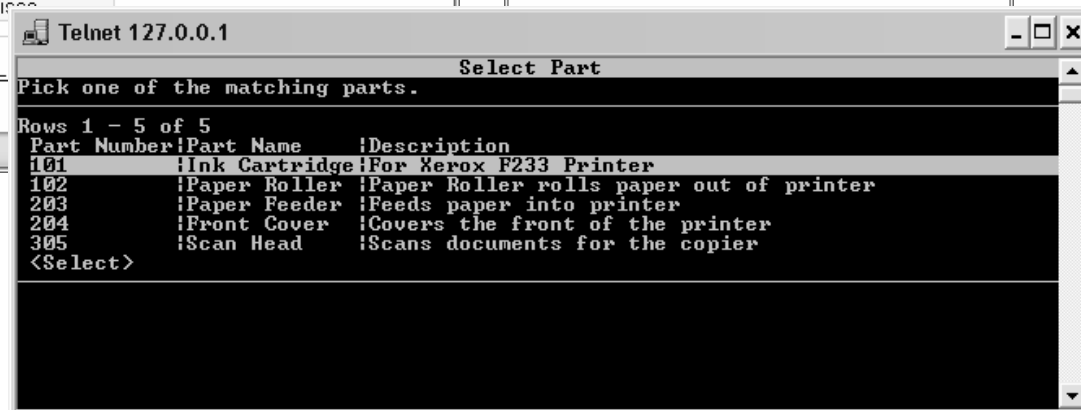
Telnet 127.0.0.1

Select Part
Pick one of the matching parts.

Rows 1 - 5 of 5

| Part Number | Part Name | Description |
|---|---|---|
| 101 | Ink Cartridge | For Xerox F233 Printer |
| 102 | Paper Roller | Paper Roller rolls paper out of printer |
| 203 | Paper Feeder | Feeds paper into printer |
| 204 | Front Cover | Covers the front of the printer |
| 305 | Scan Head | Scans documents for the copier |

<Select>